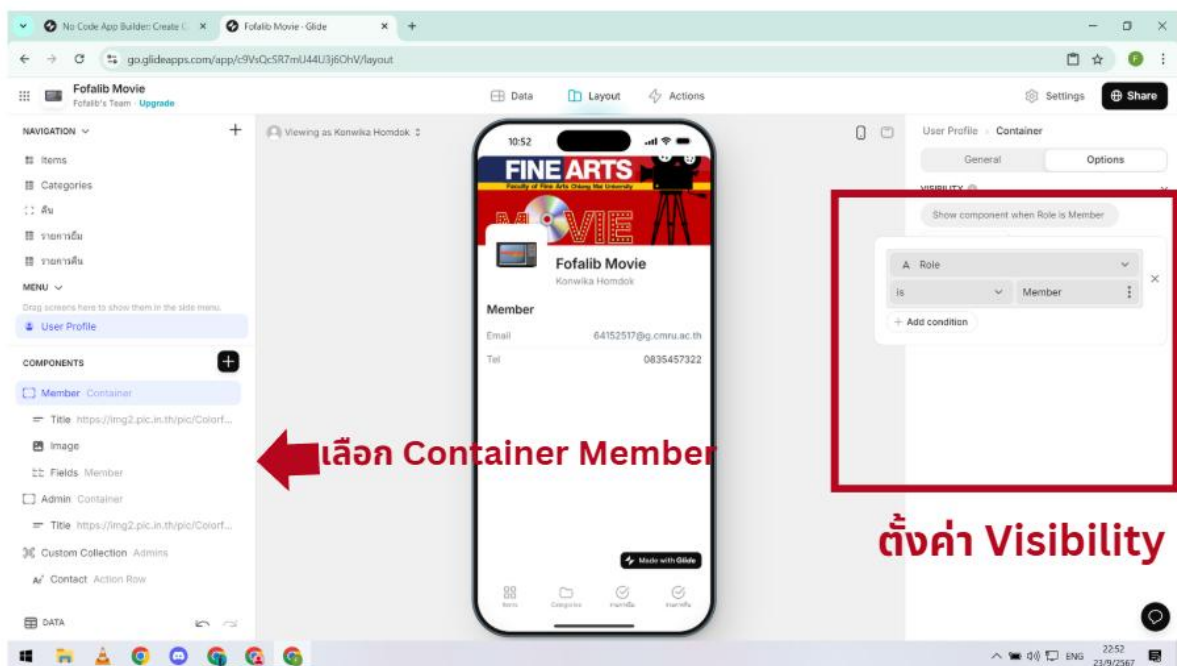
No Code App Builder: Create C ×
Fofalib Movie - Glide ×
go.glideapps.com/app/c9VsQcSR7mU44U3j6OhV/layout

Fofalib Movie
Fofalib's Team · Upgrade

Data
Layout
Actions
Settings
Share

NAVIGATION
Items
Categories
คืน
รายการยืม
รายการคืน
MENU
Drag screens here to show them in the side menu
User Profile

COMPONENTS
Member Container
Title https://img2.pic.in.th/pic/Colorf...
Image
Fields Member
Admin Container
Title https://img2.pic.in.th/pic/Colorf...
Custom Collection Admins
Contact Action Row

DATA

Viewing as Konwika Homdok

10:52
FINE ARTS
Faculty of Fine Arts Chiang Mai University
MOVIE
Fofalib Movie
Konwika Homdok
Member
Email 64152517@g.cmru.ac.th
Tel 0835457322
Made with Glide
Items Categories รายการยืม รายการคืน

เลือก Container Member

User Profile › Container
General
Options
VISIBILITY
Show component when Role is Member
Role
is
Member
+ Add condition

ตั้งค่า Visibility

ENG 22:52 23/9/2567